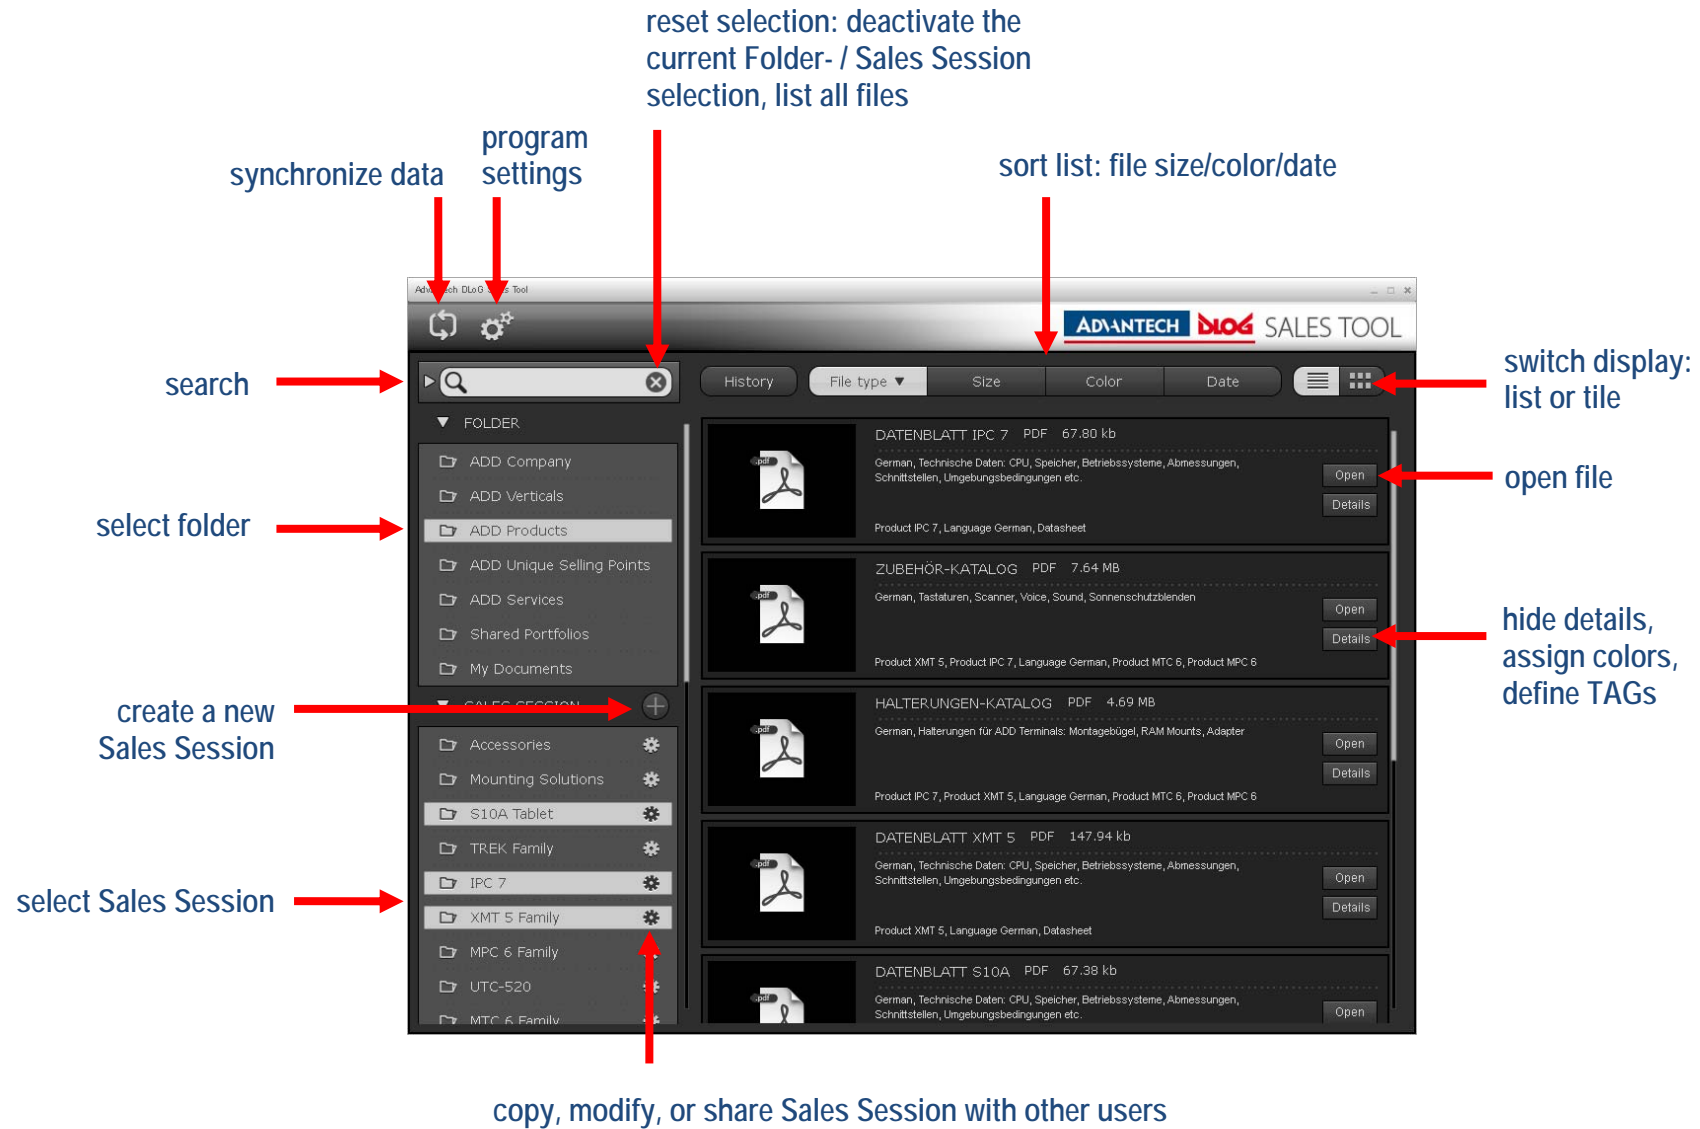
reset selection: deactivate the current Folder- / Sales Session selection, list all files

program settings

synchronize data

sort list: file size/color/date

Adv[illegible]ch DLoG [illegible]s Tool

ADVANTECH DLoG SALES TOOL

search

switch display: list or tile

History | File type ▼ | Size | Color | Date

FOLDER

ADD Company
ADD Verticals
ADD Products
ADD Unique Selling Points
ADD Services
Shared Portfolios
My Documents

select folder

create a new Sales Session

SALES SESSION

Accessories
Mounting Solutions
S10A Tablet
TREK Family
IPC 7
XMT 5 Family
MPC 6 Family
UTC-520
MTC 6 Family

select Sales Session

DATENBLATT IPC 7 PDF 67.80 kb
German, Technische Daten: CPU, Speicher, Betriebssysteme, Abmessungen, Schnittstellen, Umgebungsbedingungen etc.
Product IPC 7, Language German, Datasheet
Open
Details

open file

ZUBEHÖR-KATALOG PDF 7.64 MB
German, Tastaturen, Scanner, Voice, Sound, Sonnenschutzblenden
Product XMT 5, Product IPC 7, Language German, Product MTC 6, Product MPC 6
Open
Details

hide details, assign colors, define TAGs

HALTERUNGEN-KATALOG PDF 4.69 MB
German, Halterungen für ADD Terminals: Montagebügel, RAM Mounts, Adapter
Product IPC 7, Product XMT 5, Language German, Product MTC 6, Product MPC 6
Open
Details

DATENBLATT XMT 5 PDF 147.94 kb
German, Technische Daten: CPU, Speicher, Betriebssysteme, Abmessungen, Schnittstellen, Umgebungsbedingungen etc.
Product XMT 5, Language German, Datasheet
Open
Details

DATENBLATT S10A PDF 67.38 kb
German, Technische Daten: CPU, Speicher, Betriebssysteme, Abmessungen, Schnittstellen, Umgebungsbedingungen etc.
Open

copy, modify, or share Sales Session with other users